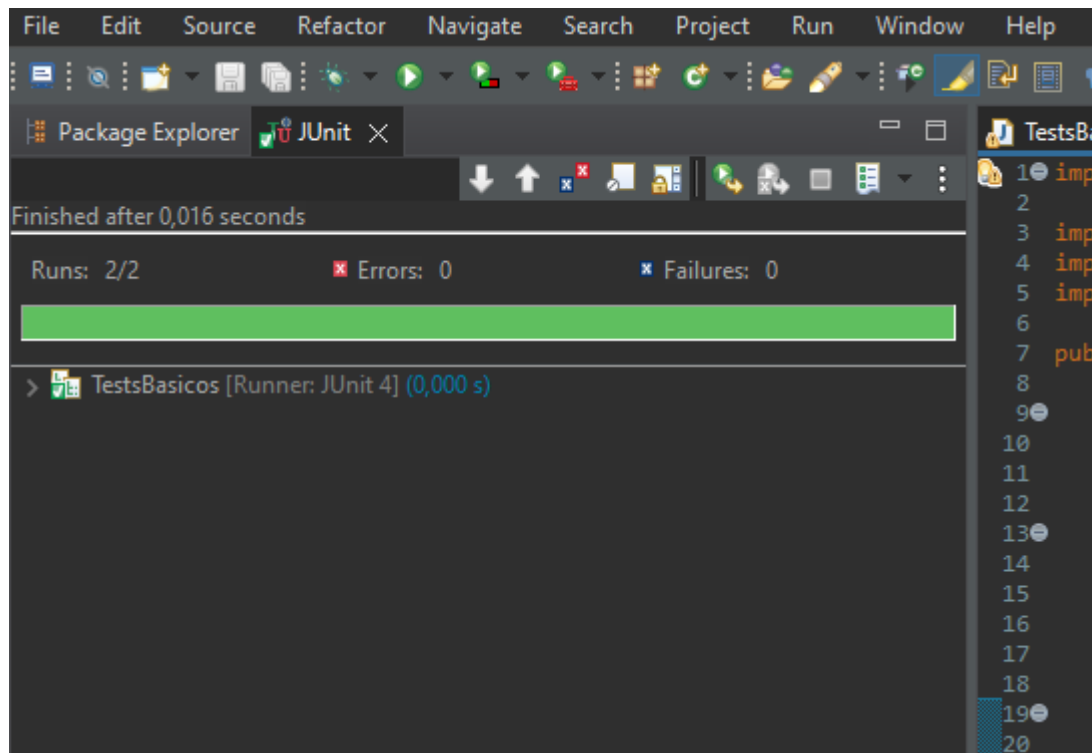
File Edit Source Refactor Navigate Search Project Run Window Help

Package Explorer JUnit

Finished after 0,016 seconds

Runs: 2/2 Errors: 0 Failures: 0

TestsBasicos [Runner: JUnit 4] (0,000 s)

TestsBa

1 imp
2
3 imp
4 imp
5 imp
6
7 pub
8
9
10
11
12
13
14
15
16
17
18
19
20